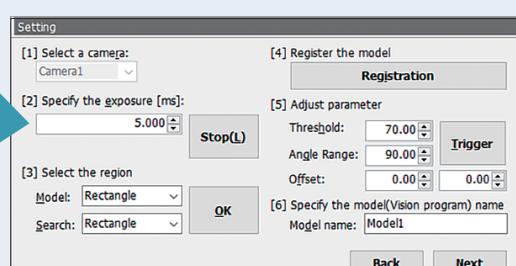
Setting

[1] Select a camera:
Camera1

[2] Specify the exposure [ms]:
5.000
Stop(L)

[3] Select the region
Model: Rectangle
Search: Rectangle
OK

[4] Register the model
Registration

[5] Adjust parameter
Threshold: 70.00
Angle Range: 90.00
Trigger
Offset: 0.00 0.00

[6] Specify the model(Vision program) name
Model name: Model1

Back
Next